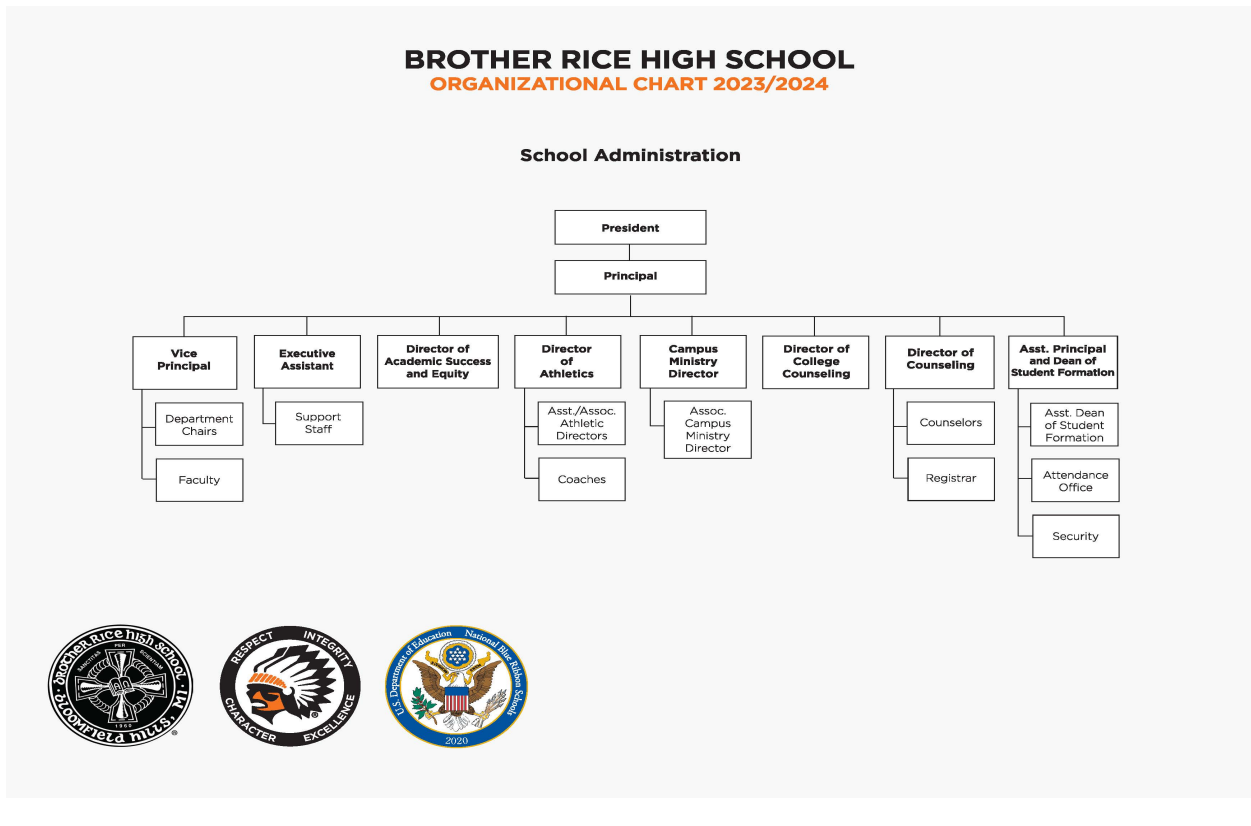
BROTHER RICE HIGH SCHOOL
ORGANIZATIONAL CHART 2023/2024

School Administration

President

Principal

Vice Principal

Department Chairs

Faculty

Executive Assistant

Support Staff

Director of Academic Success and Equity

Director of Athletics

Asst./Assoc. Athletic Directors

Coaches

Campus Ministry Director

Assoc. Campus Ministry Director

Director of College Counseling

Director of Counseling

Counselors

Registrar

Asst. Principal and Dean of Student Formation

Asst. Dean of Student Formation

Attendance Office

Security

BROTHER RICE HIGH SCHOOL
SANCTITAS PER SCIENTIAM
1960
BLOOMFIELD HILLS, MI

RESPECT INTEGRITY
CHARACTER EXCELLENCE

U.S. Department of Education National Blue Ribbon Schools
2020